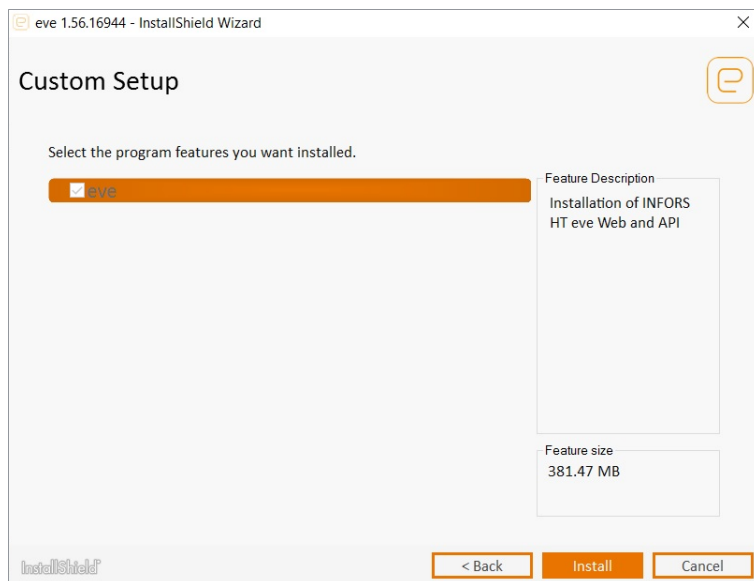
eve 1.56.16944 - InstallShield Wizard

×

Custom Setup

Select the program features you want installed.

eve

Feature Description

Installation of INFORS HT eve Web and API

Feature size

381.47 MB

InstallShield

< Back

Install

Cancel